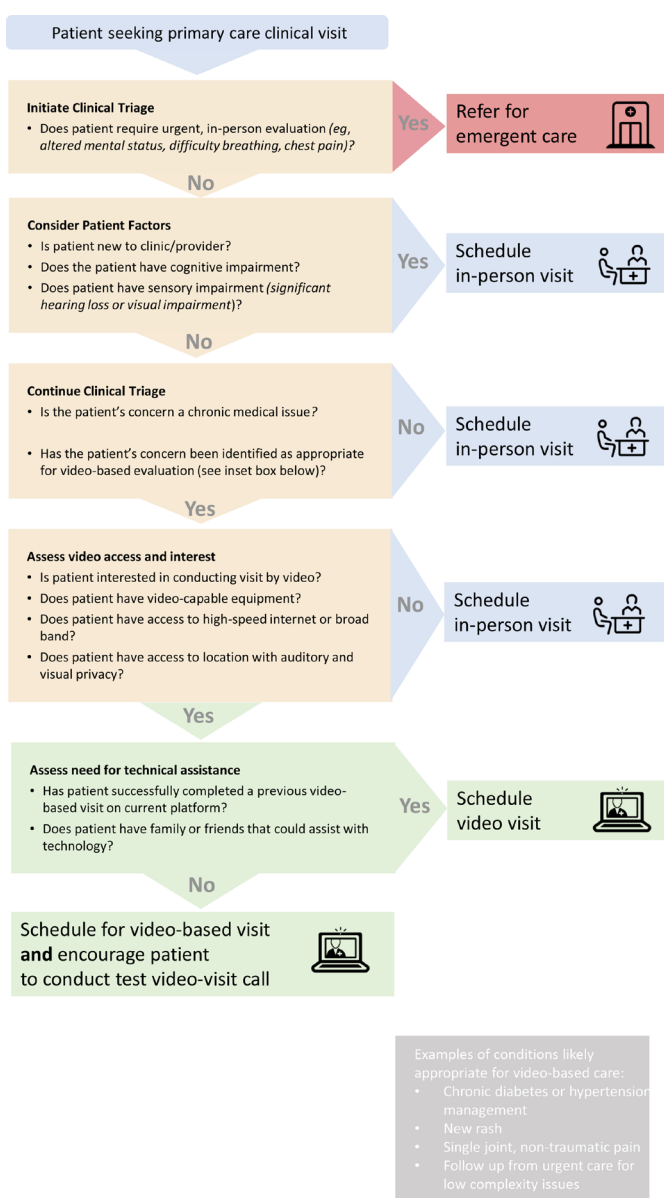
Patient seeking primary care clinical visit

Initiate Clinical Triage
• Does patient require urgent, in-person evaluation (eg, altered mental status, difficulty breathing, chest pain)?

Yes

Refer for emergent care

No

Consider Patient Factors
• Is patient new to clinic/provider?
• Does the patient have cognitive impairment?
• Does patient have sensory impairment (significant hearing loss or visual impairment)?

Yes

Schedule in-person visit

No

Continue Clinical Triage
• Is the patient's concern a chronic medical issue?
• Has the patient's concern been identified as appropriate for video-based evaluation (see inset box below)?

No

Schedule in-person visit

Yes

Assess video access and interest
• Is patient interested in conducting visit by video?
• Does patient have video-capable equipment?
• Does patient have access to high-speed internet or broad band?
• Does patient have access to location with auditory and visual privacy?

No

Schedule in-person visit

Yes

Assess need for technical assistance
• Has patient successfully completed a previous video-based visit on current platform?
• Does patient have family or friends that could assist with technology?

Yes

Schedule video visit

No

Schedule for video-based visit and encourage patient to conduct test video-visit call

Examples of conditions likely appropriate for video-based care:
• Chronic diabetes or hypertension management
• New rash
• Single joint, non-traumatic pain
• Follow up from urgent care for low complexity issues